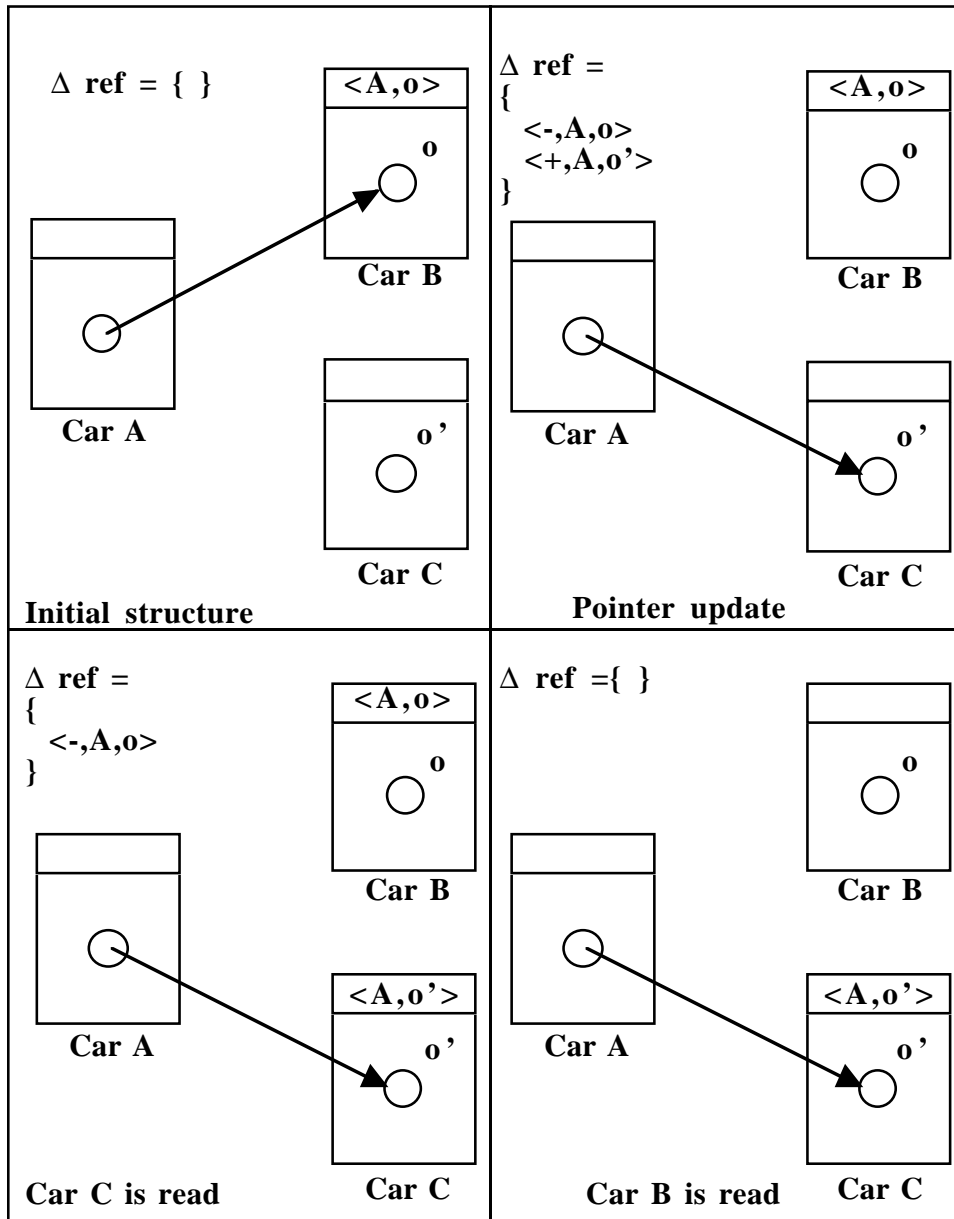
$\Delta$ ref = { }

<A,o>

o

Car B

Car A

o'

Car C

Initial structure

$\Delta$ ref =
{
<-,A,o>
<+,A,o'>
}

<A,o>

o

Car B

Car A

o'

Car C

Pointer update

$\Delta$ ref =
{
<-,A,o>
}

<A,o>

o

Car B

Car A

<A,o'>

o'

Car C is read

Car C

$\Delta$ ref ={ }

o

Car B

Car A

<A,o'>

o'

Car B is read

Car C